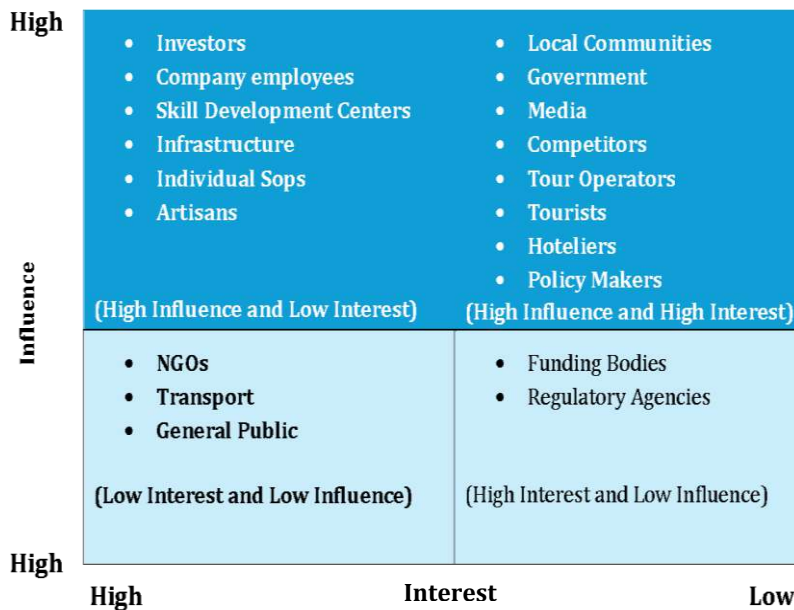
High

Influence

High

| | |
|---|---|
| • Investors<br>• Company employees<br>• Skill Development Centers<br>• Infrastructure<br>• Individual Sops<br>• Artisans<br><br>(High Influence and Low Interest) | • Local Communities<br>• Government<br>• Media<br>• Competitors<br>• Tour Operators<br>• Tourists<br>• Hoteliers<br>• Policy Makers<br><br>(High Influence and High Interest) |
| • NGOs<br>• Transport<br>• General Public<br><br>(Low Interest and Low Influence) | • Funding Bodies<br>• Regulatory Agencies<br><br>(High Interest and Low Influence) |

High Interest Low